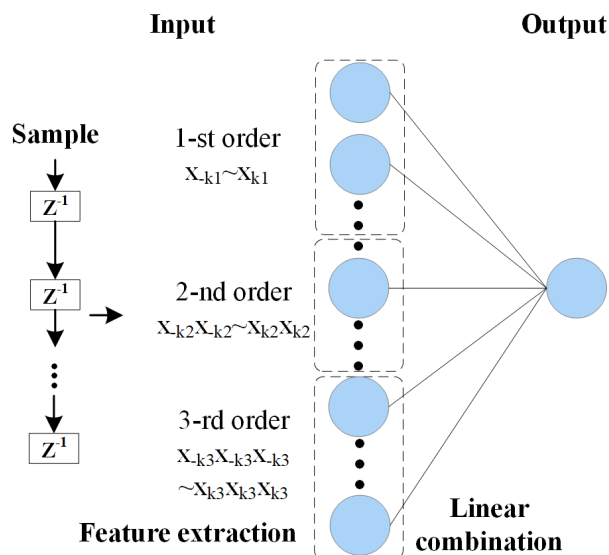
Input

Output

Sample

$Z^{-1}$

$Z^{-1}$

$Z^{-1}$

1-st order
$x_{-k1} \sim x_{k1}$

2-nd order
$x_{-k2}x_{-k2} \sim x_{k2}x_{k2}$

3-rd order
$x_{-k3}x_{-k3}x_{-k3}$
$\sim x_{k3}x_{k3}x_{k3}$

Feature extraction

Linear combination